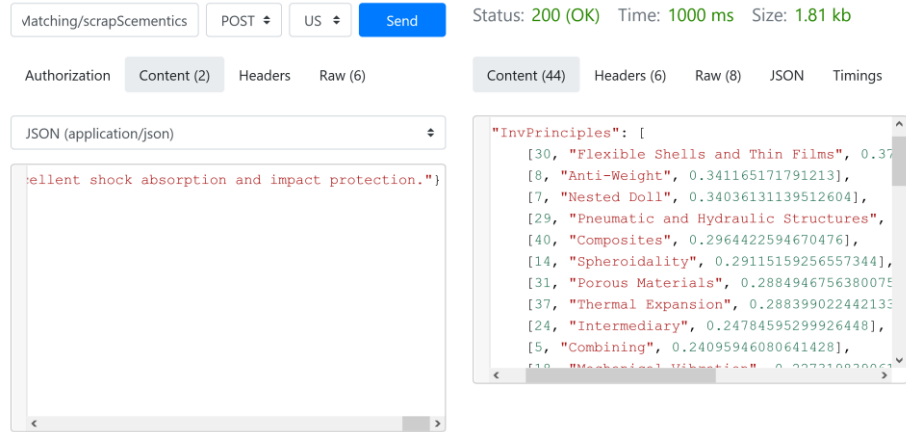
Matching/scrapScementics POST US Send

Status: 200 (OK) Time: 1000 ms Size: 1.81 kb

Authorization Content (2) Headers Raw (6)

Content (44) Headers (6) Raw (8) JSON Timings

JSON (application/json)

ellent shock absorption and impact protection."}

"InvPrinciples": [
[30, "Flexible Shells and Thin Films", 0.37
[8, "Anti-Weight", 0.341165171791213],
[7, "Nested Doll", 0.34036131139512604],
[29, "Pneumatic and Hydraulic Structures",
[40, "Composites", 0.2964422594670476],
[14, "Spheroidality", 0.29115159256557344],
[31, "Porous Materials", 0.288494675638007
[37, "Thermal Expansion", 0.288399022442133
[24, "Intermediary", 0.24784595299926448],
[5, "Combining", 0.24095946080641428],
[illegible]